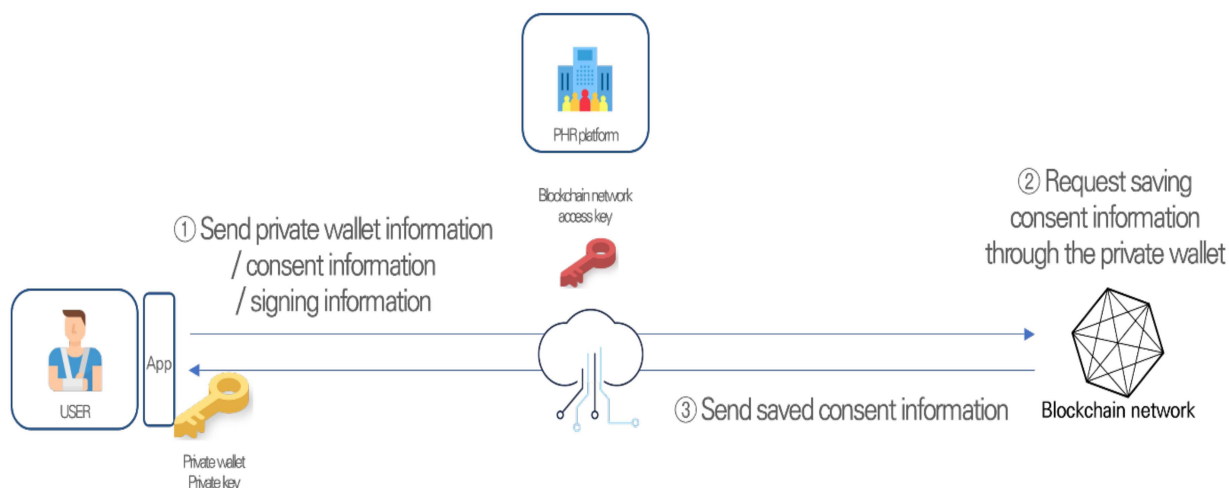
PHR platform

Blockchain network access key

① Send private wallet information / consent information / signing information

② Request saving consent information through the private wallet

USER

App

Private wallet Private key

③ Send saved consent information

Blockchain network